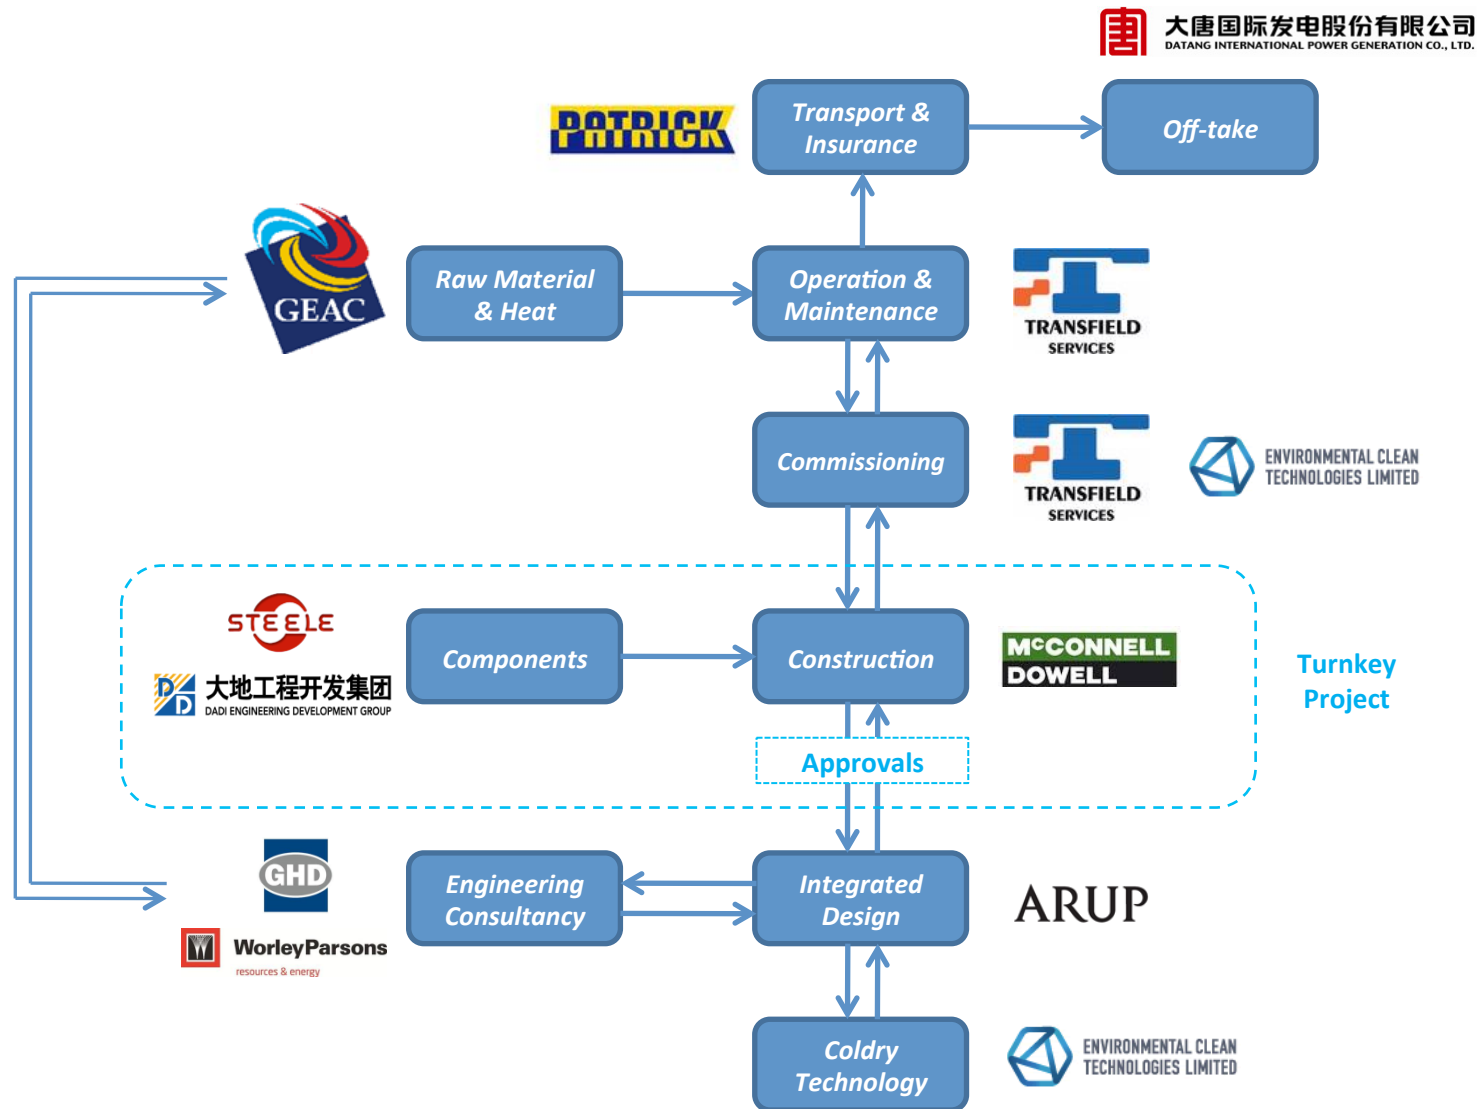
大唐国际发电股份有限公司
DATANG INTERNATIONAL POWER GENERATION CO., LTD.

PATRICK

Transport & Insurance

Off-take

GEAC

Raw Material & Heat

Operation & Maintenance

TRANSFIELD SERVICES

Commissioning

TRANSFIELD SERVICES

ENVIRONMENTAL CLEAN TECHNOLOGIES LIMITED

STEELE

大地工程开发集团
DADI ENGINEERING DEVELOPMENT GROUP

Components

Construction

McCONNELL DOWELL

Turnkey Project

Approvals

GHD

WorleyParsons
resources & energy

Engineering Consultancy

Integrated Design

ARUP

Coldry Technology

ENVIRONMENTAL CLEAN TECHNOLOGIES LIMITED